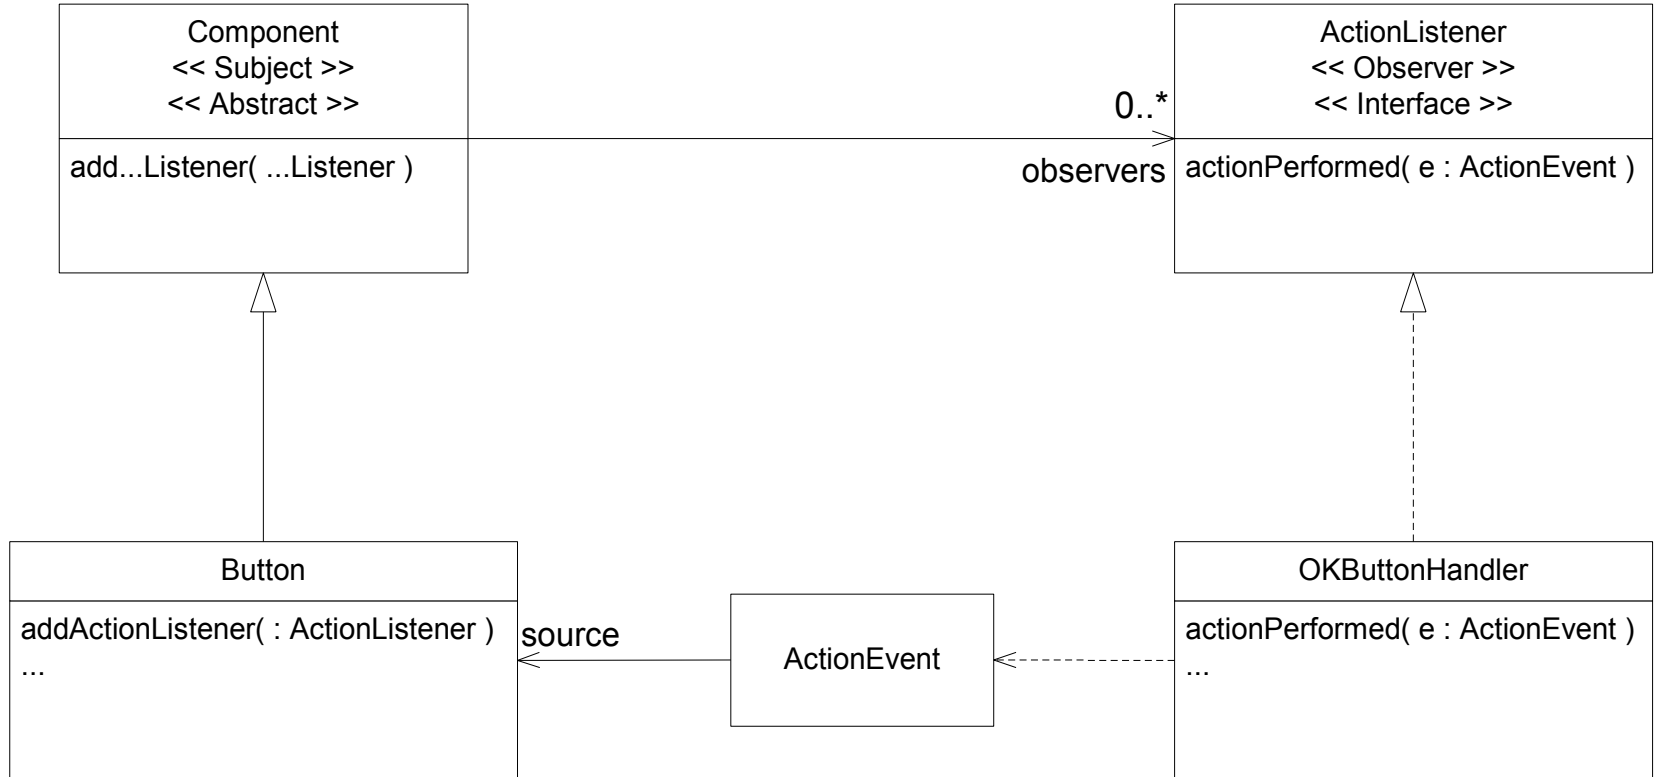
Component
<< Subject >>
<< Abstract >>

add...Listener( ...Listener )

0..*

observers

ActionListener
<< Observer >>
<< Interface >>

actionPerformed( e : ActionEvent )

Button

addActionListener( : ActionListener )
...

source

ActionEvent

OKButtonHandler

actionPerformed( e : ActionEvent )
...